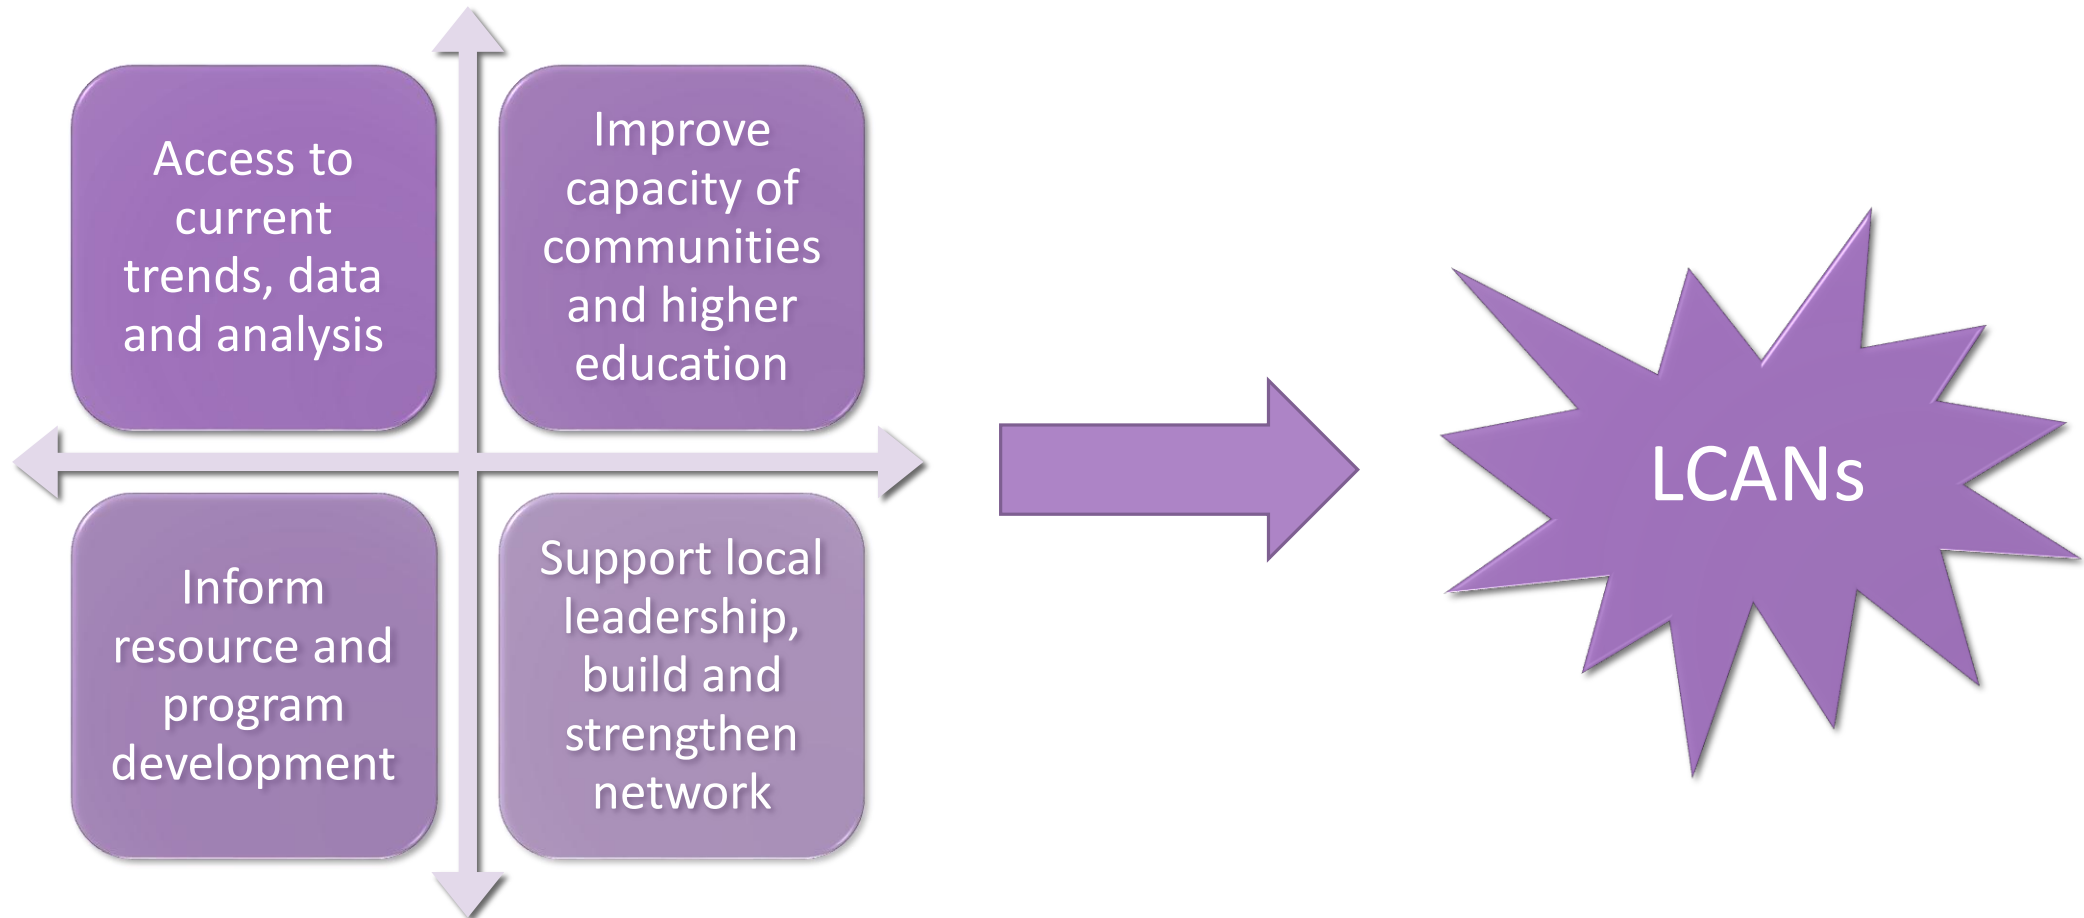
Access to current trends, data and analysis

Improve capacity of communities and higher education

Inform resource and program development

Support local leadership, build and strengthen network

LCANs